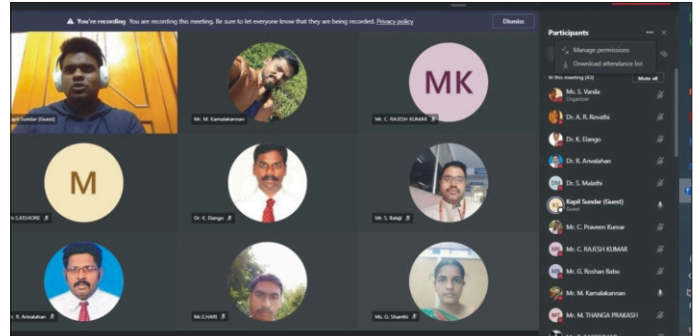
You're recording You are recording this meeting. Be sure to let everyone know that they are being recorded. Privacy policy

Dismiss

Participants

Manage permissions

Download attendance list

In this meeting (43)

Mute all

Ms. S. Vanila
Organizer

Dr. A. R. Revathi

Dr. K. Elango

Dr. R. Arivalahan

Dr. S. Malathi

Kapil Sundar (Guest)
Guest

Mr. C. Praveen Kumar

Mr. C. RAJESH KUMAR

Mr. G. Roshan Babu

Mr. M. Kamalakannan

Mr. M. THANGA PRAKASH

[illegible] Sundar (Guest)

Mr. M. Kamalakannan

MK

Mr. C. RAJESH KUMAR

M

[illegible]S.KISHORE

Dr. K. Elango

Mr. S. Balaji

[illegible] R. Arivalahan

Mr.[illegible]

Ms. G. Shanthi